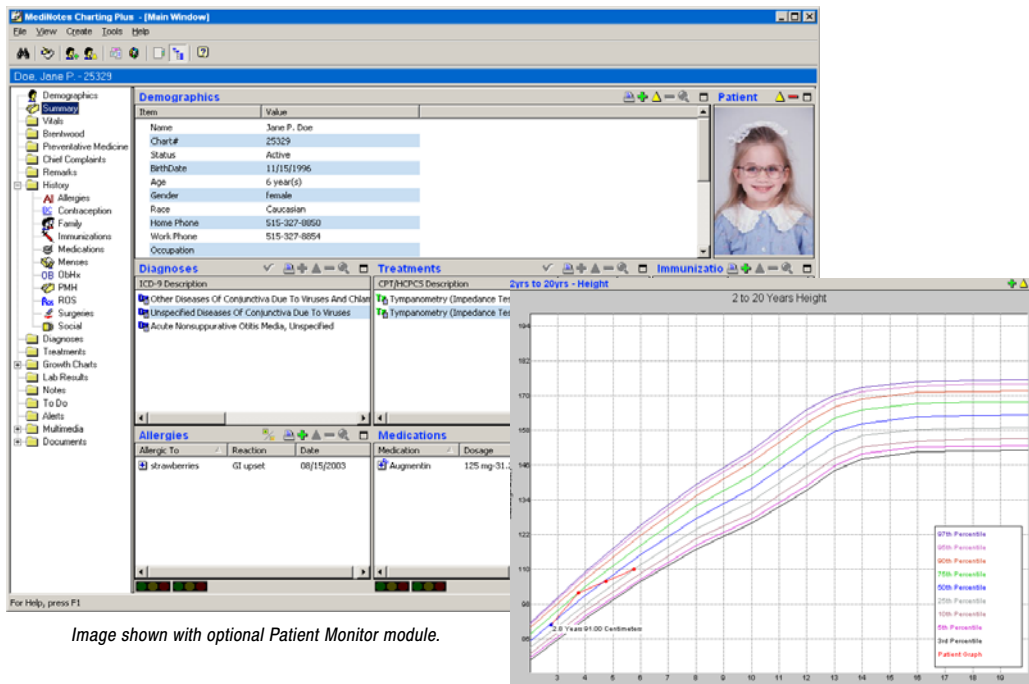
MediNotes Charting Plus - [Main Window]

File View Create Tools Help

Doe, Jane P. - 25329

Demographics
Summary
Vitals
Brentwood
Preventative Medicine
Chief Complaints
Remarks
History
Allergies
Contraception
Family
Immunizations
Medications
Menses
ObHx
PMH
ROS
Surgeries
Social
Diagnoses
Treatments
Growth Charts
Lab Results
Notes
To Do
Alerts
Multimedia
Documents

Demographics

| Item | Value |
|---|---|
| Name | Jane P. Doe |
| Chart# | 25329 |
| Status | Active |
| BirthDate | 11/15/1996 |
| Age | 6 year(s) |
| Gender | female |
| Race | Caucasian |
| Home Phone | 515-327-8850 |
| Work Phone | 515-327-8854 |
| Occupation | |

Patient

Diagnoses

ICD-9 Description
Other Diseases Of Conjunctiva Due To Viruses And Chlam
Unspecified Diseases Of Conjunctiva Due To Viruses
Acute Nonsuppurative Otitis Media, Unspecified

Treatments

CPT/HCPCS Description
Tympanometry (Impedance Tes
Tympanometry (Impedance Tes

Immunizatio

Allergies

| Allergic To | Reaction | Date |
|---|---|---|
| strawberries | GI upset | 08/15/2003 |

Medications

| Medication | Dosage |
|---|---|
| Augmentin | 125 mg-31.2 |

For Help, press F1

Image shown with optional Patient Monitor module.

2yrs to 20yrs - Height

2 to 20 Years Height

194
182
170
158
146
134
122
110
98
86

2.8 Years 91.00 Centimeters

3 4 5 6 7 8 9 10 11 12 13 14 15 16 17 18 19

97th Percentile
95th Percentile
90th Percentile
75th Percentile
50th Percentile
25th Percentile
10th Percentile
5th Percentile
3rd Percentile
Patient Graph